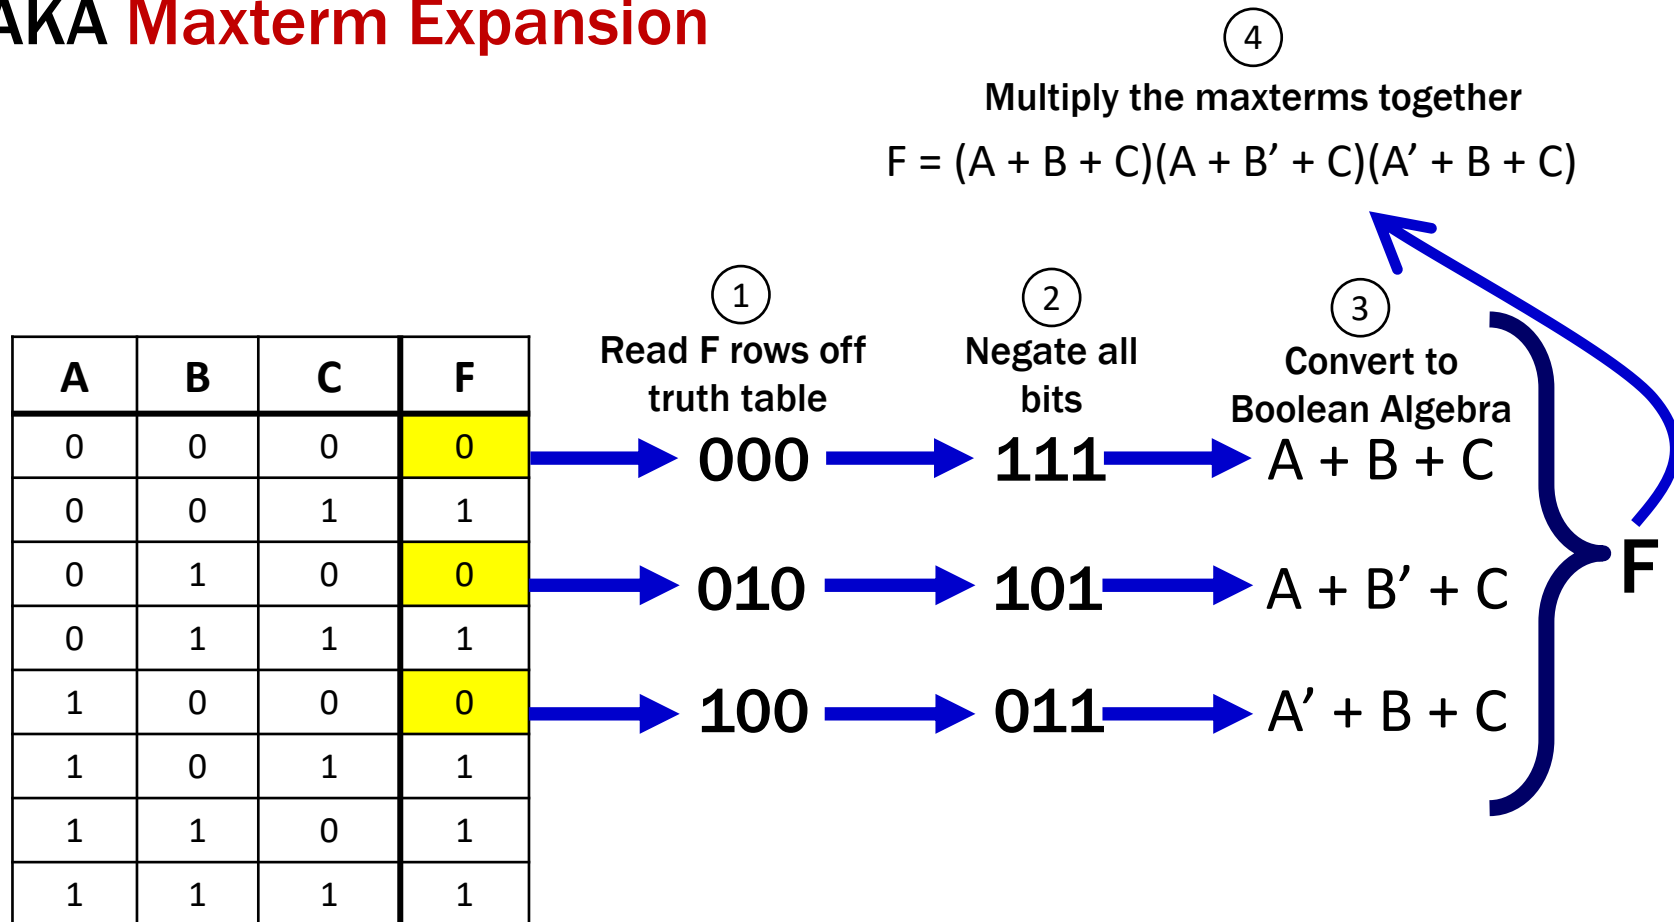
AKA Maxterm Expansion

4
Multiply the maxterms together
F = (A + B + C)(A + B’ + C)(A’ + B + C)

| A | B | C | F |
|---|---|---|---|
| 0 | 0 | 0 | 0 |
| 0 | 0 | 1 | 1 |
| 0 | 1 | 0 | 0 |
| 0 | 1 | 1 | 1 |
| 1 | 0 | 0 | 0 |
| 1 | 0 | 1 | 1 |
| 1 | 1 | 0 | 1 |
| 1 | 1 | 1 | 1 |

1
Read F rows off truth table

2
Negate all bits

3
Convert to Boolean Algebra

000 111 A + B + C
010 101 A + B’ + C
100 011 A’ + B + C

F